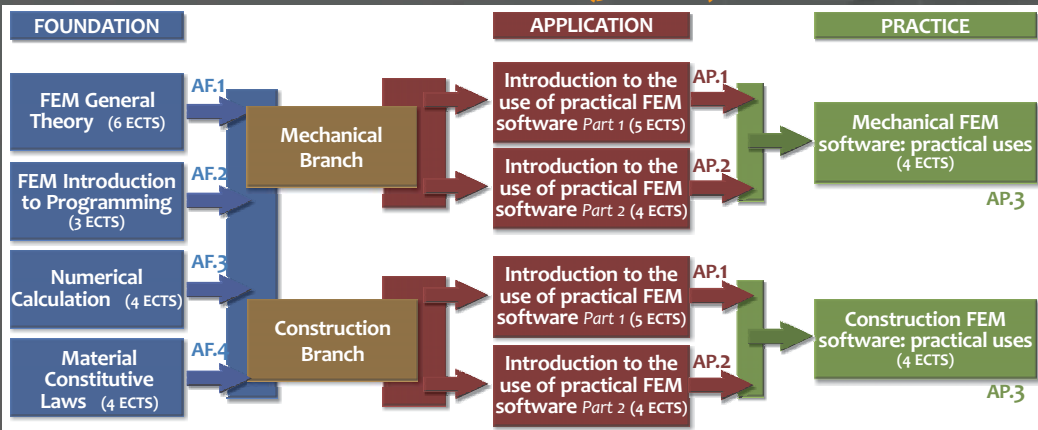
FOUNDATION

APPLICATION

PRACTICE

FEM General Theory (6 ECTS)

AF.1

FEM Introduction to Programming (3 ECTS)

AF.2

Numerical Calculation (4 ECTS)

AF.3

Material Constitutive Laws (4 ECTS)

AF.4

Mechanical Branch

Construction Branch

Introduction to the use of practical FEM software Part 1 (5 ECTS)

AP.1

Introduction to the use of practical FEM software Part 2 (4 ECTS)

AP.2

Mechanical FEM software: practical uses (4 ECTS)

AP.3

Introduction to the use of practical FEM software Part 1 (5 ECTS)

AP.1

Introduction to the use of practical FEM software Part 2 (4 ECTS)

AP.2

Construction FEM software: practical uses (4 ECTS)

AP.3